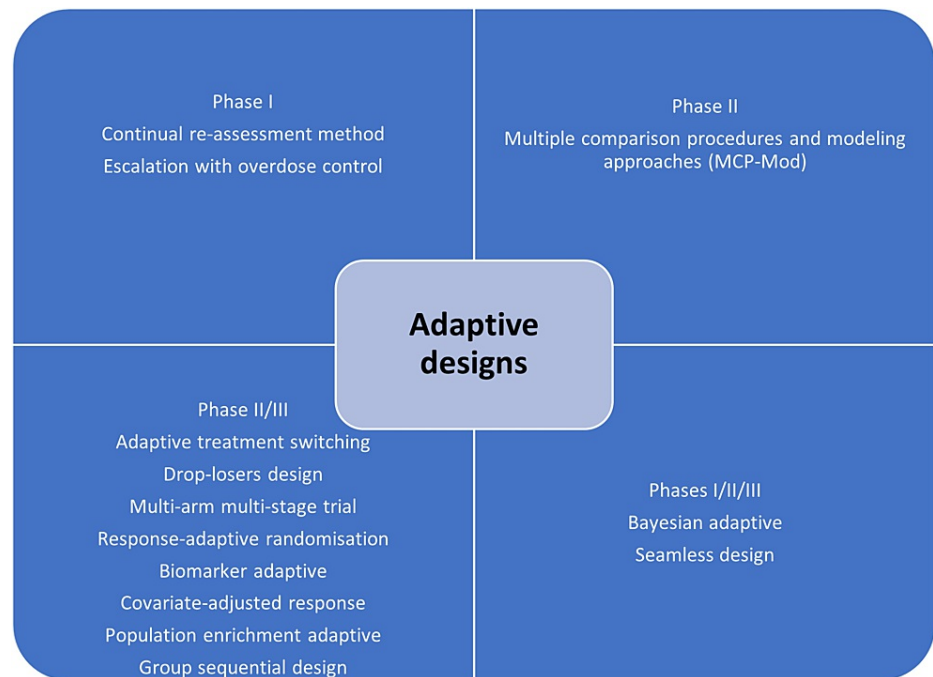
Phase I
Continual re-assessment method
Escalation with overdose control

Phase II
Multiple comparison procedures and modeling approaches (MCP-Mod)

Adaptive designs

Phase II/III
Adaptive treatment switching
Drop-losers design
Multi-arm multi-stage trial
Response-adaptive randomisation
Biomarker adaptive
Covariate-adjusted response
Population enrichment adaptive
Group sequential design

Phases I/II/III
Bayesian adaptive
Seamless design